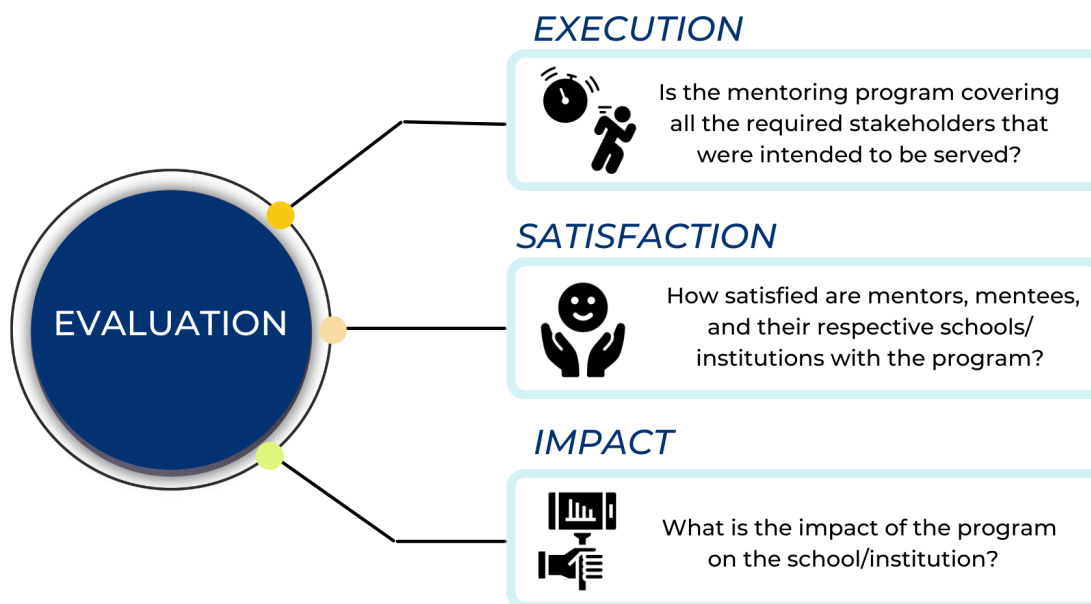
EVALUATION

EXECUTION

Is the mentoring program covering all the required stakeholders that were intended to be served?

SATISFACTION

How satisfied are mentors, mentees, and their respective schools/ institutions with the program?

IMPACT

What is the impact of the program on the school/institution?